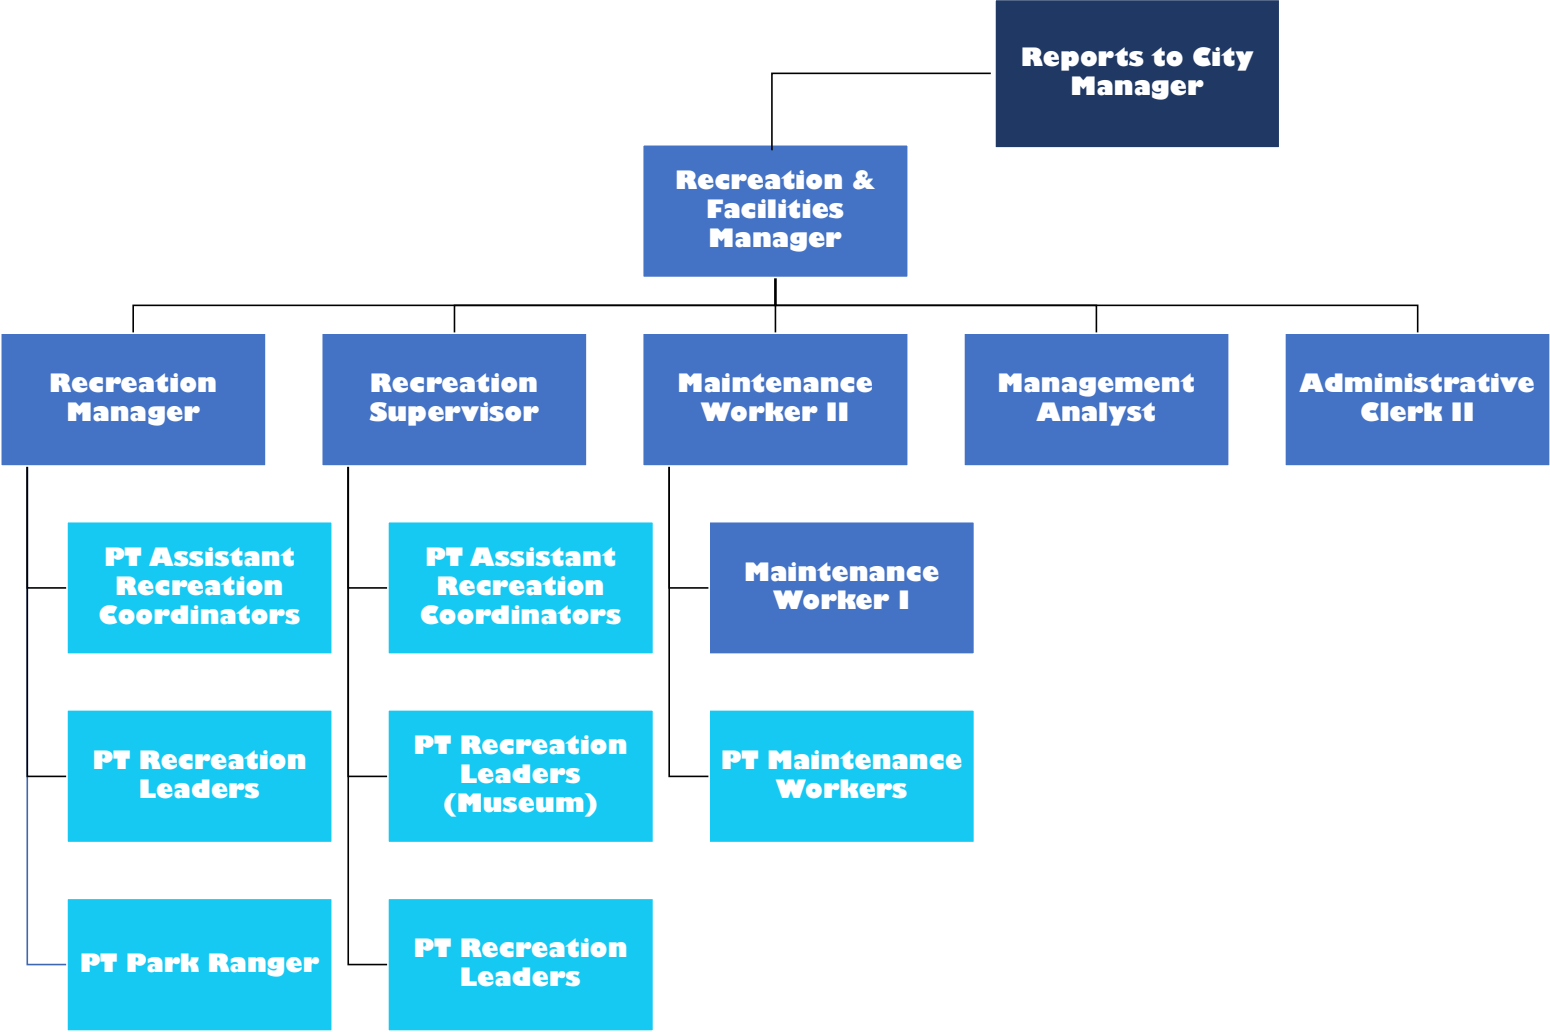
Reports to City Manager

Recreation & Facilities Manager

Recreation Manager

Recreation Supervisor

Maintenance Worker II

Management Analyst

Administrative Clerk II

PT Assistant Recreation Coordinators

PT Recreation Leaders

PT Park Ranger

PT Assistant Recreation Coordinators

PT Recreation Leaders (Museum)

PT Recreation Leaders

Maintenance Worker I

PT Maintenance Workers